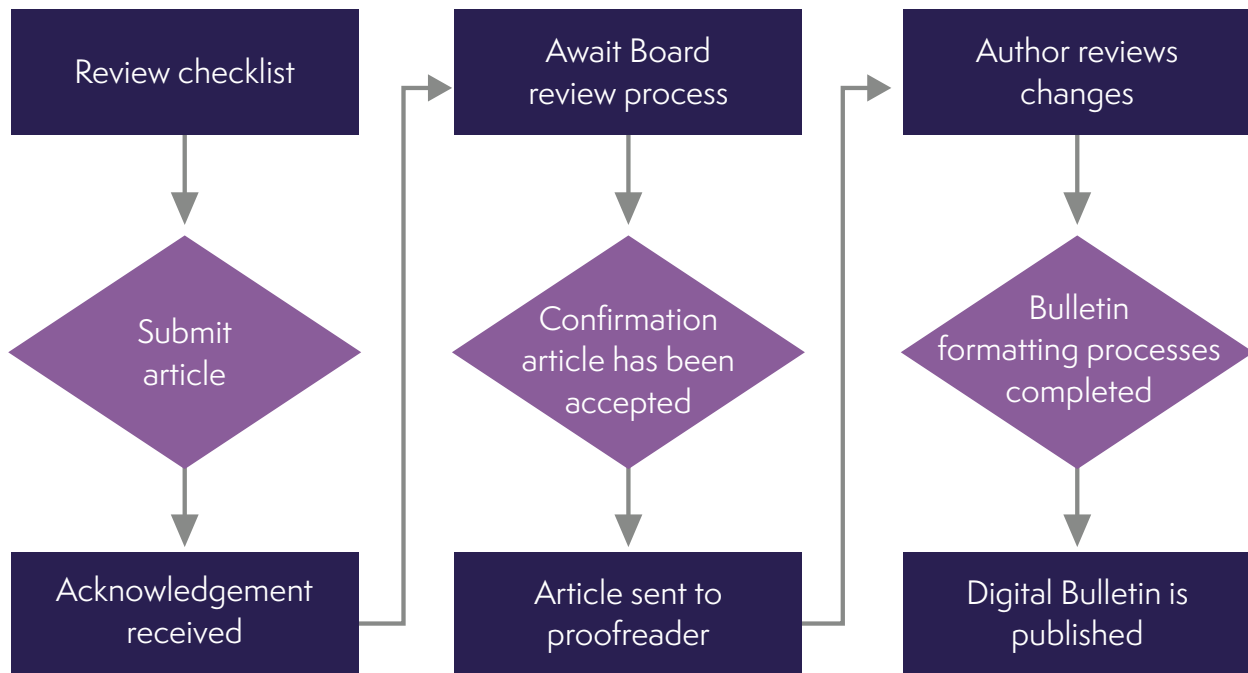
Review checklist

Submit article

Acknowledgement received

Await Board review process

Confirmation article has been accepted

Article sent to proofreader

Author reviews changes

Bulletin formatting processes completed

Digital Bulletin is published